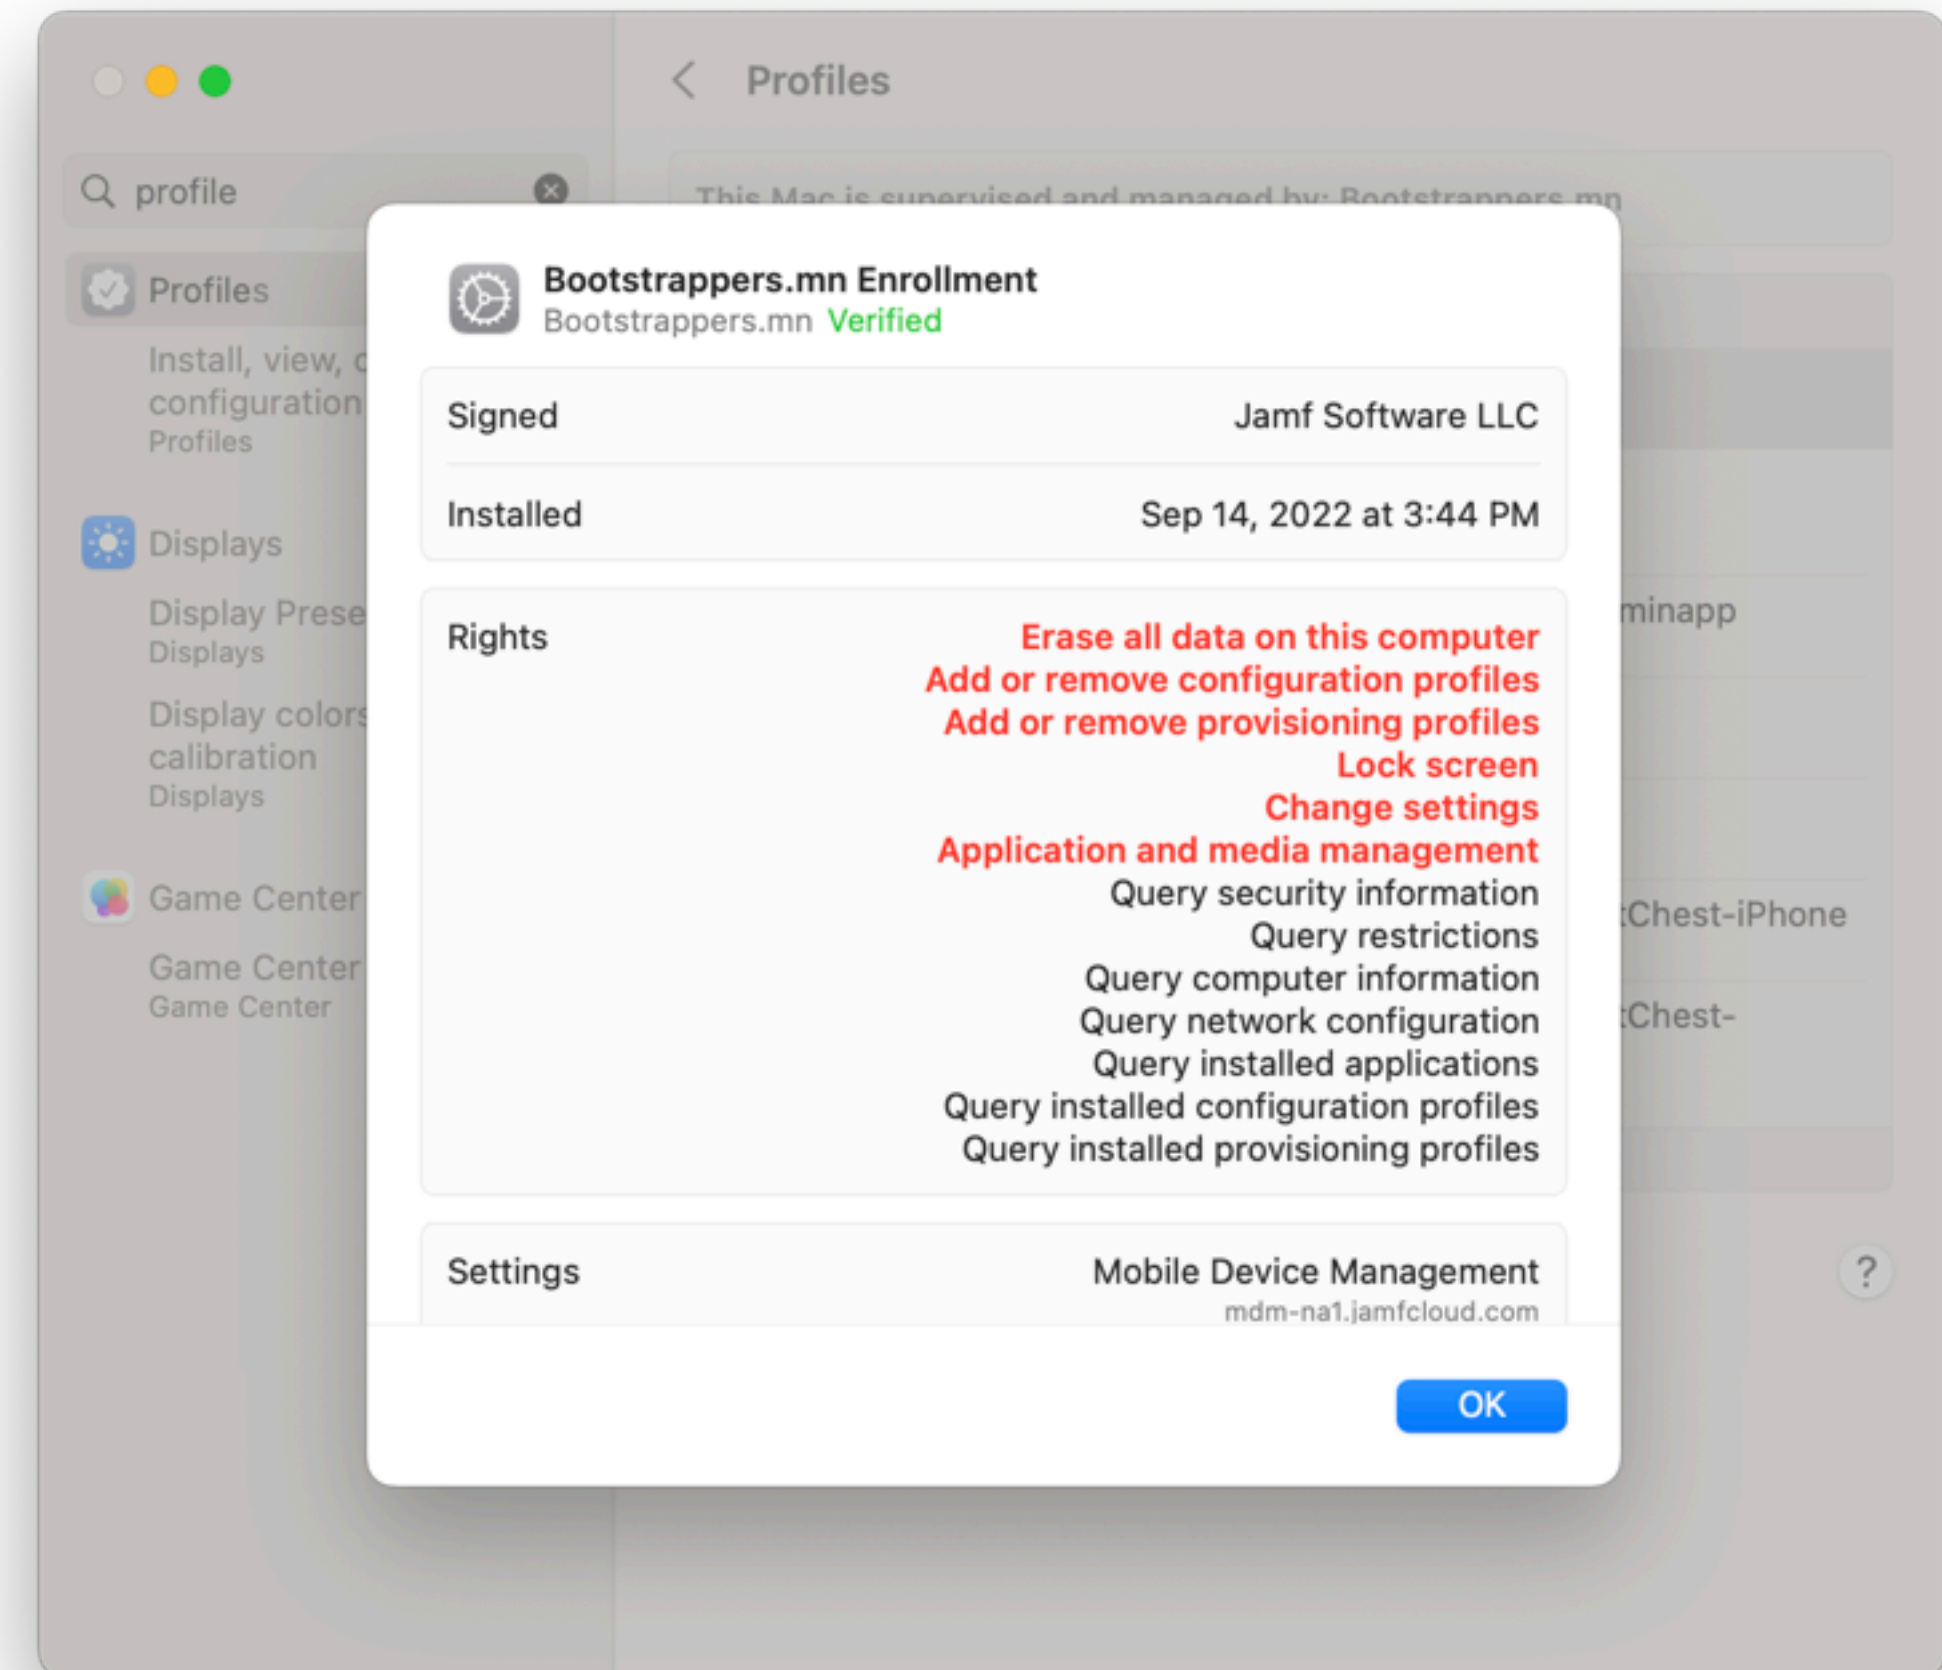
Profiles

profile

This Mac is supervised and managed by: Bootstrappers.mn

Profiles

Install, view, c configuration
Profiles

Displays

Display Prese
Displays

Display colors calibration
Displays

Game Center

Game Center
Game Center

minapp

tChest-iPhone

tChest-

?

Bootstrappers.mn Enrollment
Bootstrappers.mn Verified

| Signed | Jamf Software LLC |
|---|---|
| Installed | Sep 14, 2022 at 3:44 PM |

Rights
Erase all data on this computer
Add or remove configuration profiles
Add or remove provisioning profiles
Lock screen
Change settings
Application and media management
Query security information
Query restrictions
Query computer information
Query network configuration
Query installed applications
Query installed configuration profiles
Query installed provisioning profiles

Settings
Mobile Device Management
mdm-na1.jamfcloud.com

OK